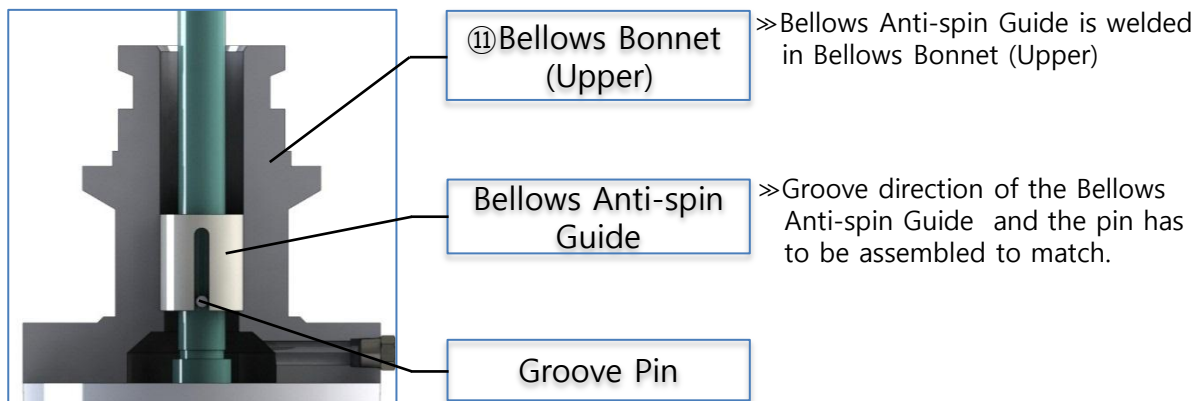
⑪Bellows Bonnet (Upper)

≫Bellows Anti-spin Guide is welded in Bellows Bonnet (Upper)

Bellows Anti-spin Guide

≫Groove direction of the Bellows Anti-spin Guide and the pin has to be assembled to match.

Groove Pin